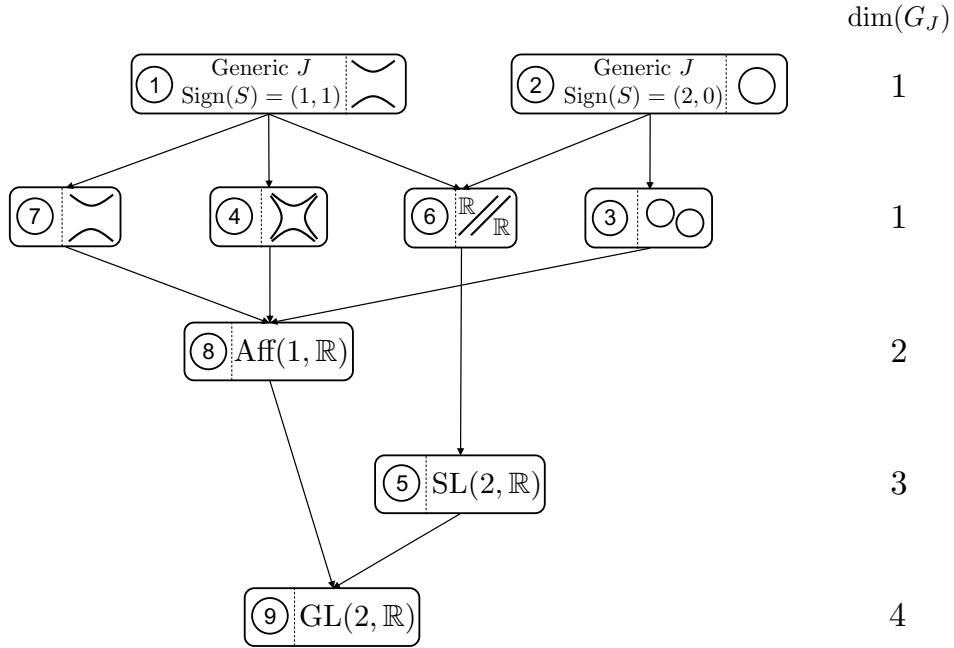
$\dim(G_J)$

1 Generic $J$ $\text{Sign}(S) = (1,1)$

2 Generic $J$ $\text{Sign}(S) = (2,0)$

1

7

4

6 $\mathbb{R}$ $\mathbb{R}$

3

1

8 $\text{Aff}(1,\mathbb{R})$

2

5 $\text{SL}(2,\mathbb{R})$

3

9 $\text{GL}(2,\mathbb{R})$

4